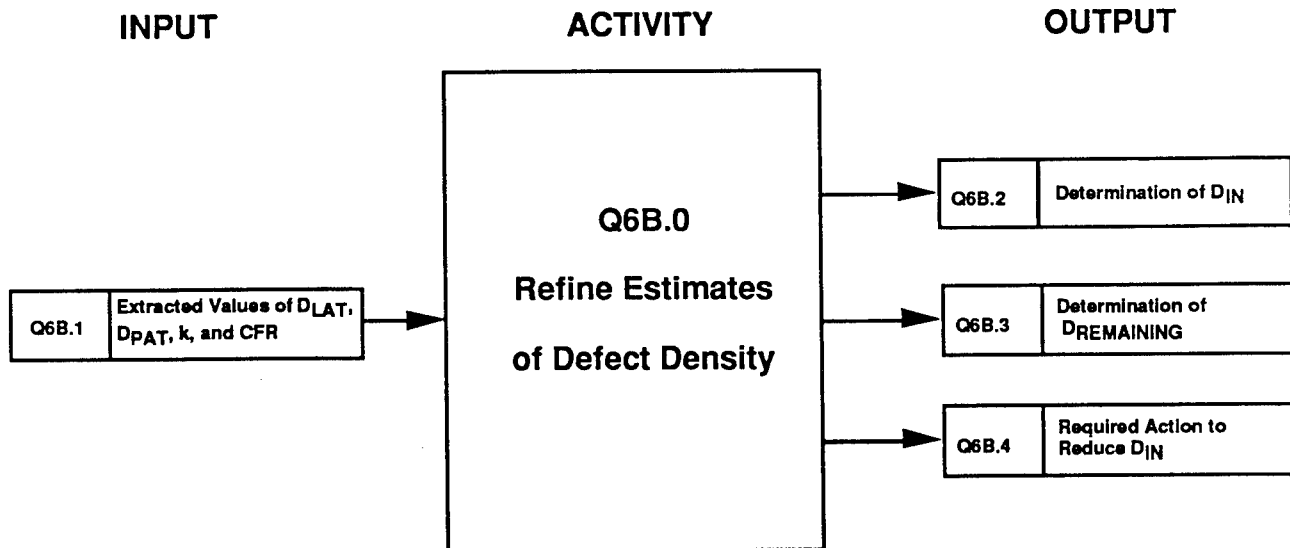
INPUT

ACTIVITY

OUTPUT

Q6B.1 Extracted Values of $D_{LAT}$, $D_{PAT}$, k, and CFR

Q6B.0
Refine Estimates
of Defect Density

Q6B.2 Determination of $D_{IN}$

Q6B.3 Determination of $D_{REMAINING}$

Q6B.4 Required Action to Reduce $D_{IN}$